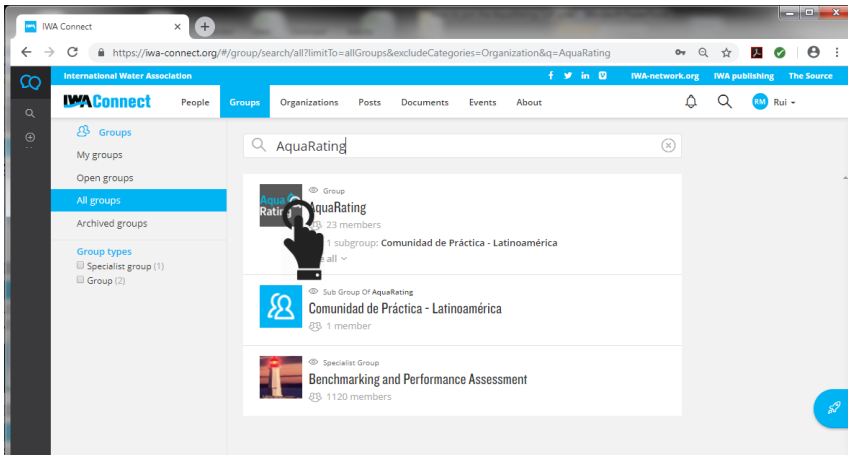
IWA Connect

https://iwa-connect.org/#/group/search/all?limitTo=allGroups&excludeCategories=Organization&q=AquaRating

International Water Association

IWA-network.org IWA publishing The Source

IWAConnect People Groups Organizations Posts Documents Events About

RM Rui

Groups
My groups
Open groups
All groups
Archived groups

Group types
Specialist group (1)
Group (2)

AquaRating

Group
AquaRating
23 members
1 subgroup: Comunidad de Práctica - Latinoamérica
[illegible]e all

Sub Group Of AquaRating
Comunidad de Práctica - Latinoamérica
1 member

Specialist Group
Benchmarking and Performance Assessment
1120 members